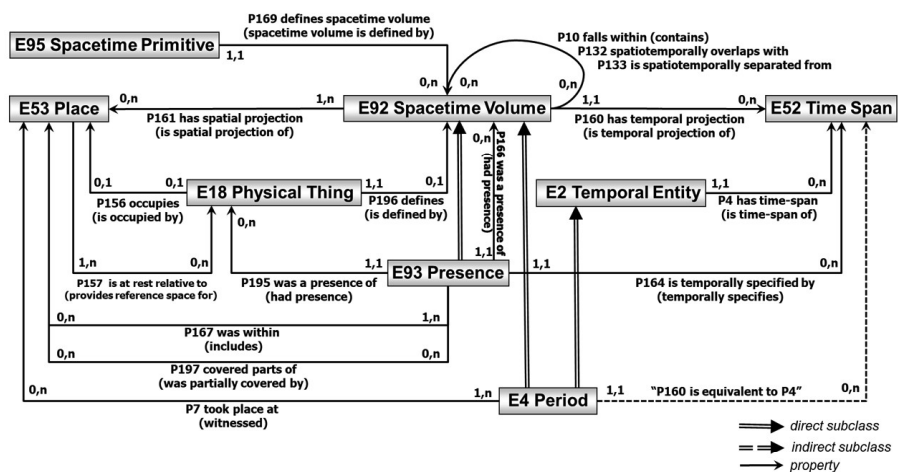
E95 Spacetime Primitive

P169 defines spacetime volume (spacetime volume is defined by)

1,1

0,n

P10 falls within (contains)
P132 spatiotemporally overlaps with
P133 is spatiotemporally separated from

0,n

0,n

E53 Place

0,n

1,n

E92 Spacetime Volume

1,1

0,n

E52 Time Span

P161 has spatial projection (is spatial projection of)

P160 has temporal projection (is temporal projection of)

0,n

P166 was a presence of (had presence)

0,1

0,1

E18 Physical Thing

1,1

0,1

E2 Temporal Entity

1,1

0,n

P156 occupies (is occupied by)

P196 defines (is defined by)

P4 has time-span (is time-span of)

0,n

1,1

0,n

1,1

E93 Presence

1,1

0,n

P157 is at rest relative to (provides reference space for)

P195 was a presence of (had presence)

P164 is temporally specified by (temporally specifies)

0,n

1,n

P167 was within (includes)

0,n

0,n

P197 covered parts of (was partially covered by)

0,n

1,n

E4 Period

1,1

"P160 is equivalent to P4"

0,n

P7 took place at (witnessed)

direct subclass
indirect subclass
property